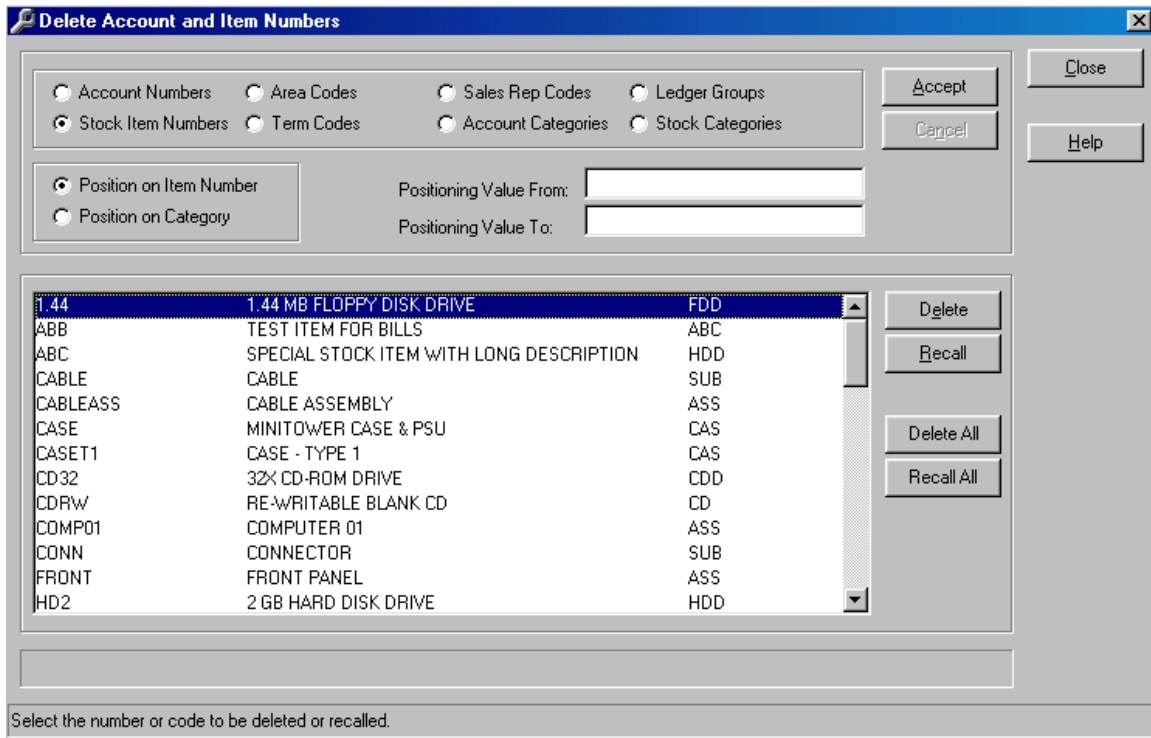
Delete Account and Item Numbers

Close

Help

Account Numbers
Area Codes
Sales Rep Codes
Ledger Groups
Stock Item Numbers
Term Codes
Account Categories
Stock Categories

Accept

Cancel

Position on Item Number
Position on Category

Positioning Value From:
Positioning Value To:

| | | |
|---|---|---|
| 1.44 | 1.44 MB FLOPPY DISK DRIVE | FDD |
| ABB | TEST ITEM FOR BILLS | ABC |
| ABC | SPECIAL STOCK ITEM WITH LONG DESCRIPTION | HDD |
| CABLE | CABLE | SUB |
| CABLEASS | CABLE ASSEMBLY | ASS |
| CASE | MINITOWER CASE & PSU | CAS |
| CASET1 | CASE - TYPE 1 | CAS |
| CD32 | 32X CD-ROM DRIVE | CDD |
| CDRW | RE-WRITABLE BLANK CD | CD |
| COMP01 | COMPUTER 01 | ASS |
| CONN | CONNECTOR | SUB |
| FRONT | FRONT PANEL | ASS |
| HD2 | 2 GB HARD DISK DRIVE | HDD |

Delete

Recall

Delete All

Recall All

Select the number or code to be deleted or recalled.